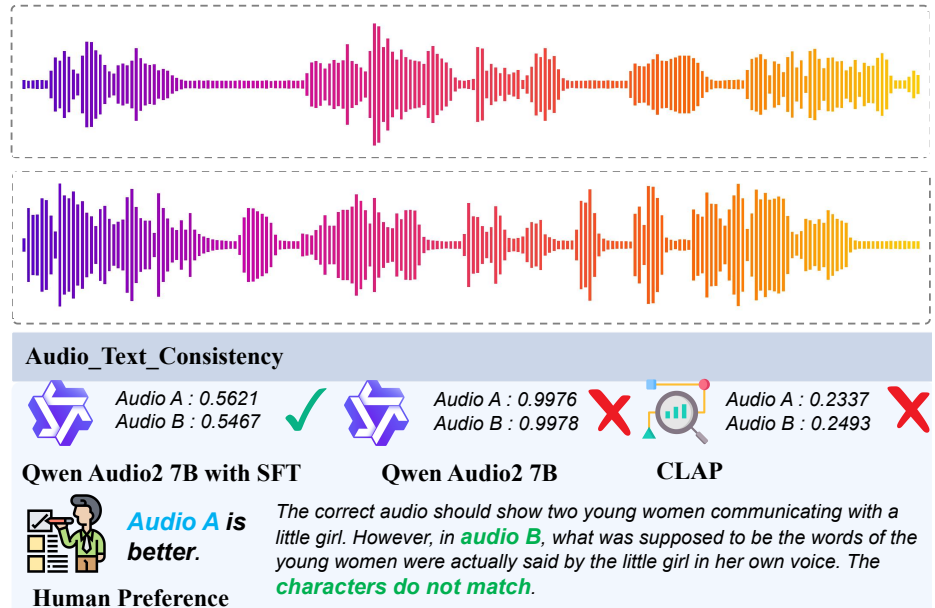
Audio_Text_Consistency

Audio A : 0.5621
Audio B : 0.5467

Qwen Audio2 7B with SFT

Audio A : 0.9976
Audio B : 0.9978

Qwen Audio2 7B

Audio A : 0.2337
Audio B : 0.2493

CLAP

Audio A is better.

Human Preference

The correct audio should show two young women communicating with a little girl. However, in audio B, what was supposed to be the words of the young women were actually said by the little girl in her own voice. The characters do not match.